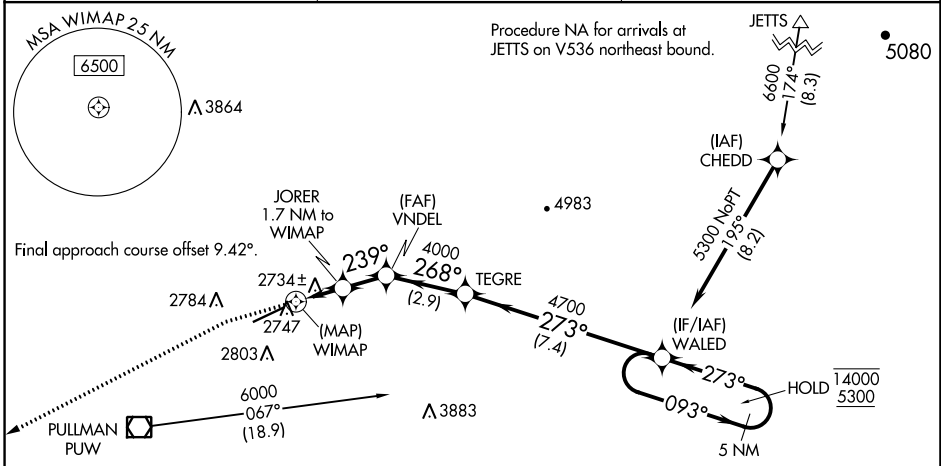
MSA WIMAP 25 NM

6500

3864

Procedure NA for arrivals at JETTS on V536 northeast bound.

JETTS

5080

6600
174°
(8.3)

(IAF)
CHEDD

5300 NoPT
195°
(8.2)

4983

JORER
1.7 NM to
WIMAP

(FAF)
VNDEL

4000
268°
(2.9)

TEGRE

239°

Final approach course offset 9.42°.

2734±

2784

2747

(MAP)
WIMAP

2803

4700
273°
(7.4)

(IF/IAF)
WALED

273°

093°

HOLD $\frac{\overline{14000}}{\underline{5300}}$

5 NM

6000
067°
(18.9)

PULLMAN
PUW

3883